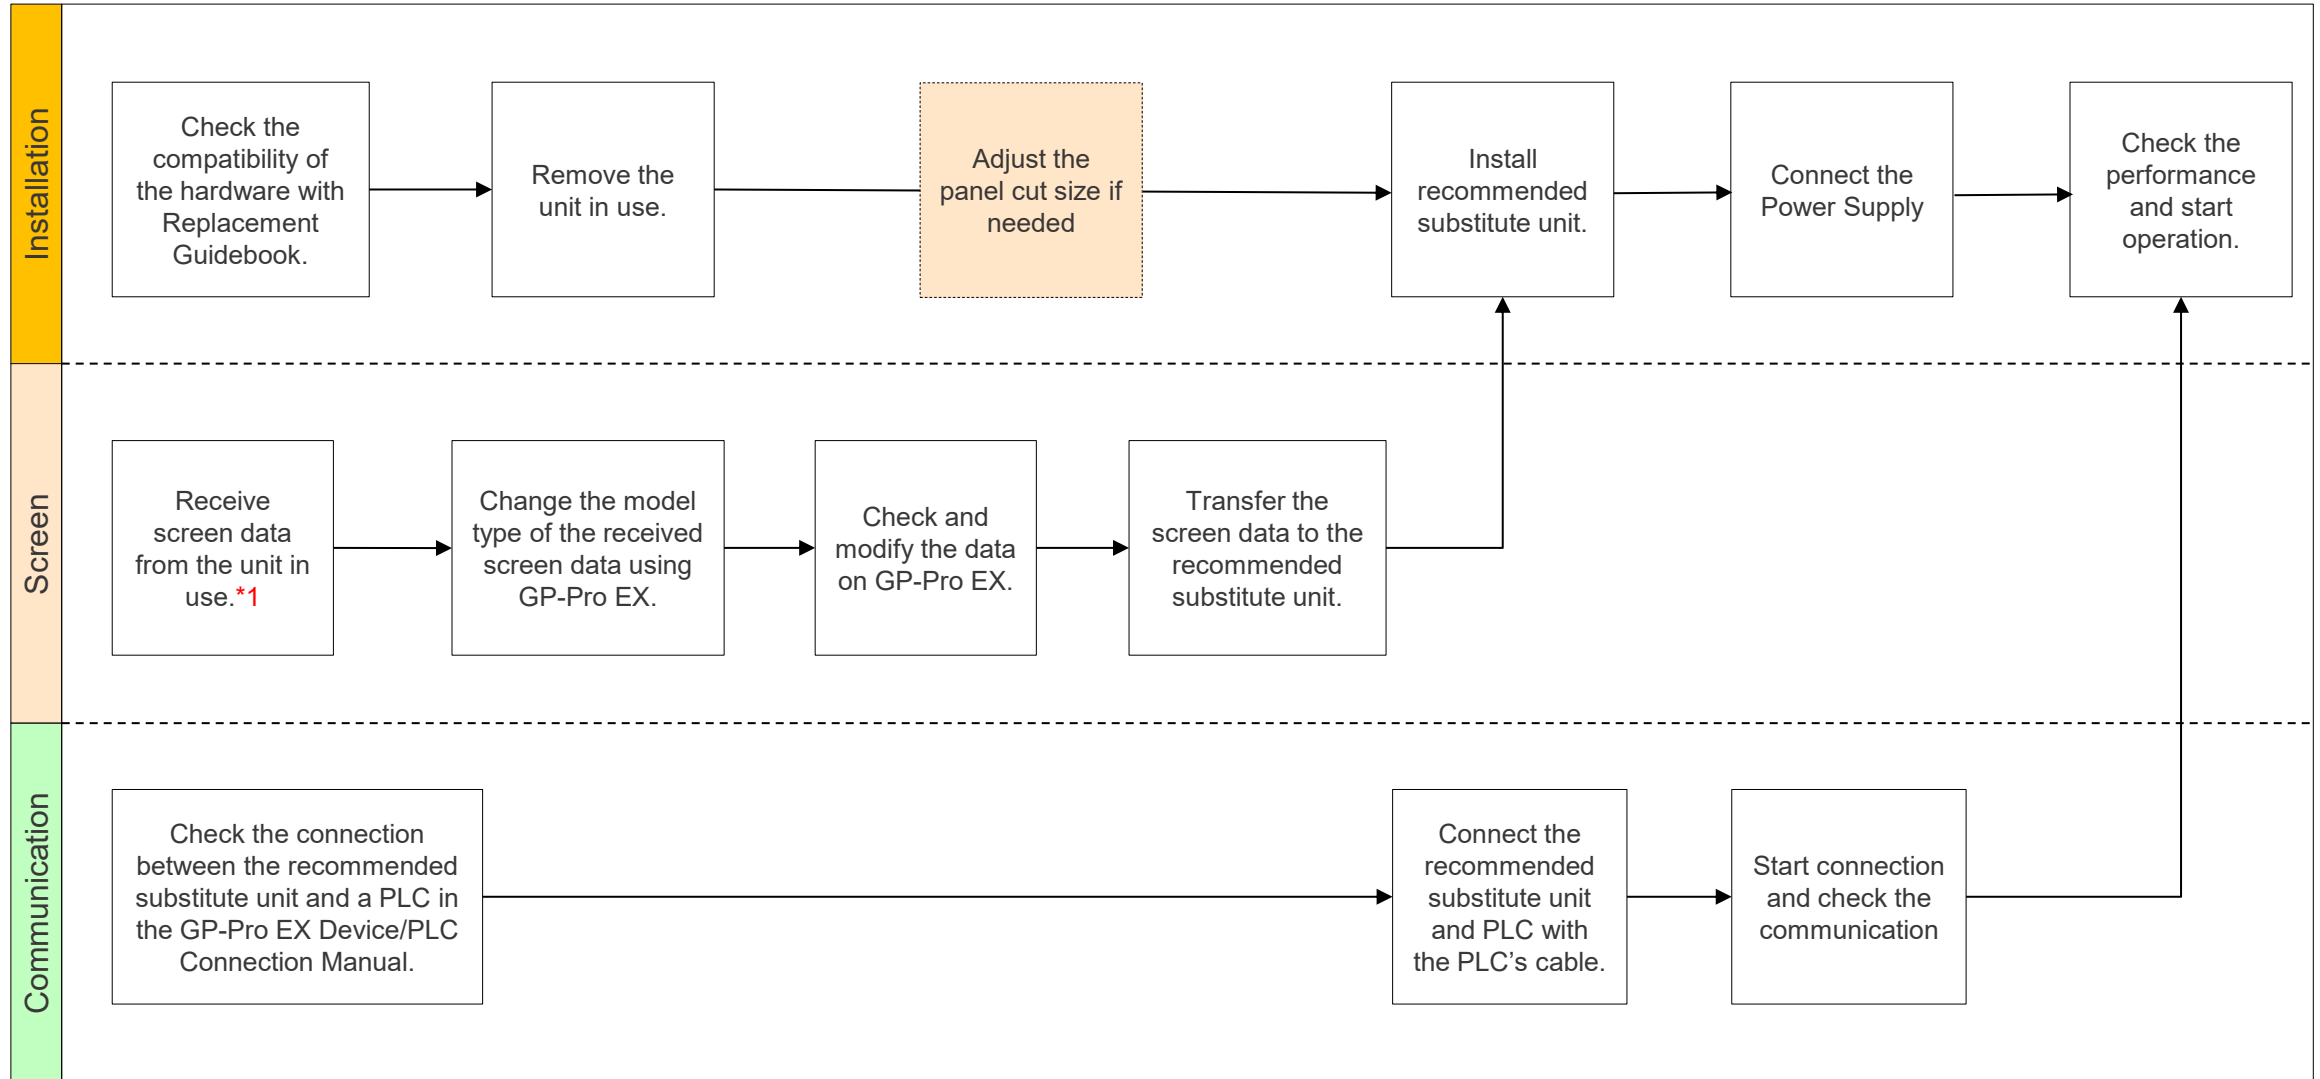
Installation

Check the compatibility of the hardware with Replacement Guidebook.

Remove the unit in use.

Adjust the panel cut size if needed

Install recommended substitute unit.

Connect the Power Supply

Check the performance and start operation.

Screen

Receive screen data from the unit in use.*1

Change the model type of the received screen data using GP-Pro EX.

Check and modify the data on GP-Pro EX.

Transfer the screen data to the recommended substitute unit.

Communication

Check the connection between the recommended substitute unit and a PLC in the GP-Pro EX Device/PLC Connection Manual.

Connect the recommended substitute unit and PLC with the PLC’s cable.

Start connection and check the communication